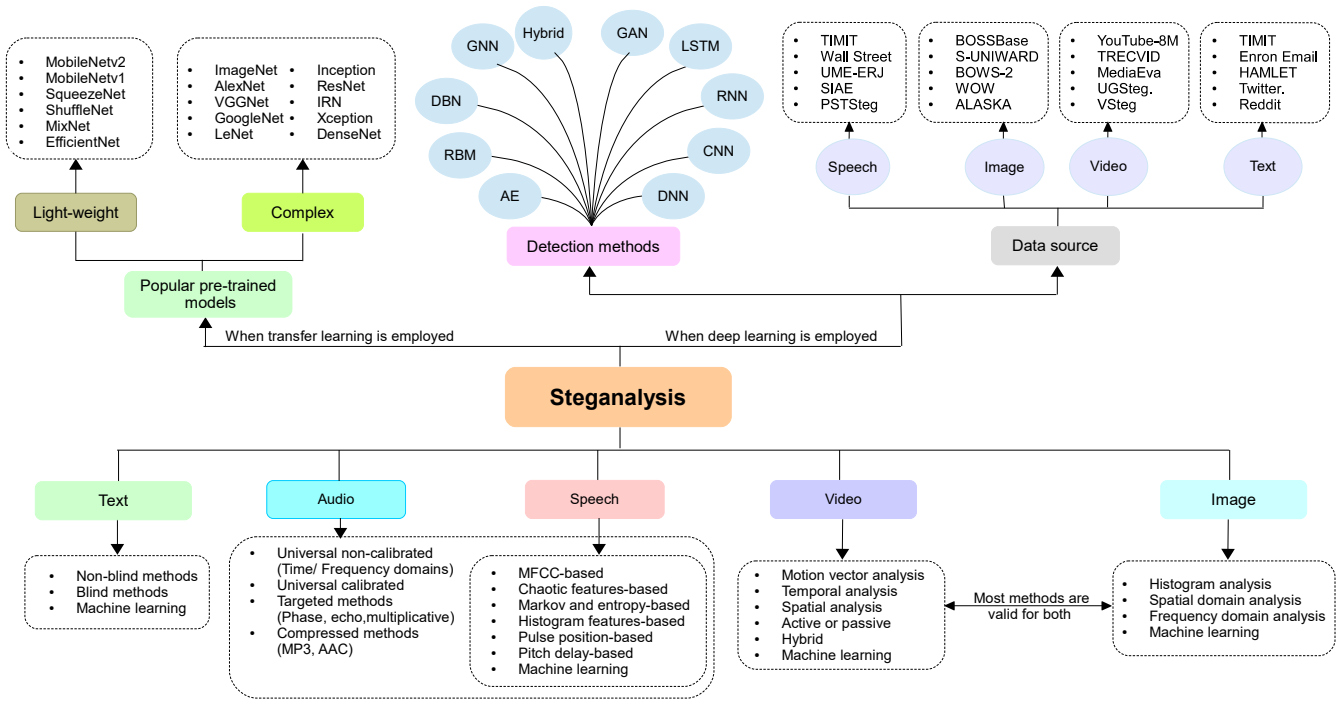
- MobileNetv2
- MobileNetv1
- SqueezeNet
- ShuffleNet
- MixNet
- EfficientNet

- ImageNet
- AlexNet
- VGGNet
- GoogleNet
- LeNet

- Inception
- ResNet
- IRN
- Xception
- DenseNet

Light-weight

Complex

Popular pre-trained models

GNN Hybrid GAN LSTM DBN RNN RBM CNN AE DNN

Detection methods

- TIMIT
- Wall Street
- UME-ERJ
- SIAE
- PSTSteg

- BOSSBase
- S-UNIWARD
- BOWS-2
- WOW
- ALASKA

- YouTube-8M
- TRECVID
- MediaEva
- UGSteg.
- VSteg

- TIMIT
- Enron Email
- HAMLET
- Twitter.
- Reddit

Speech Image Video Text

Data source

When transfer learning is employed

When deep learning is employed

Steganalysis

Text

- Non-blind methods
- Blind methods
- Machine learning

Audio

- Universal non-calibrated (Time/ Frequency domains)
- Universal calibrated
- Targeted methods (Phase, echo,multiplicative)
- Compressed methods (MP3, AAC)

Speech

- MFCC-based
- Chaotic features-based
- Markov and entropy-based
- Histogram features-based
- Pulse position-based
- Pitch delay-based
- Machine learning

Video

- Motion vector analysis
- Temporal analysis
- Spatial analysis
- Active or passive
- Hybrid
- Machine learning

Most methods are valid for both

Image

- Histogram analysis
- Spatial domain analysis
- Frequency domain analysis
- Machine learning